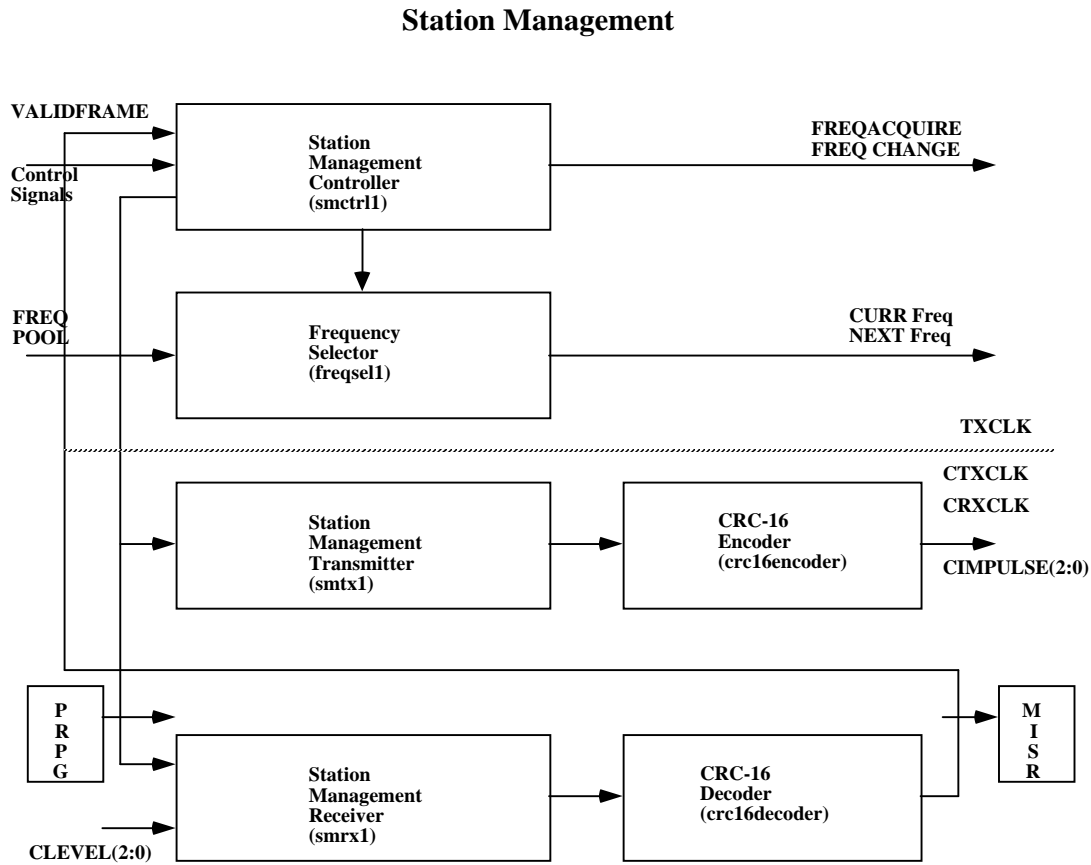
Station Management

VALIDFRAME

Control Signals

Station Management Controller (smctrl1)

FREQACQUIRE
FREQ CHANGE

FREQ POOL

Frequency Selector (freqsel1)

CURR Freq
NEXT Freq

TXCLK

CTXCLK

CRXCLK

Station Management Transmitter (smtx1)

CRC-16 Encoder (crc16encoder)

CIMPULSE(2:0)

P
R
P
G

M
I
S
R

Station Management Receiver (smrx1)

CRC-16 Decoder (crc16decoder)

CLEVEL(2:0)